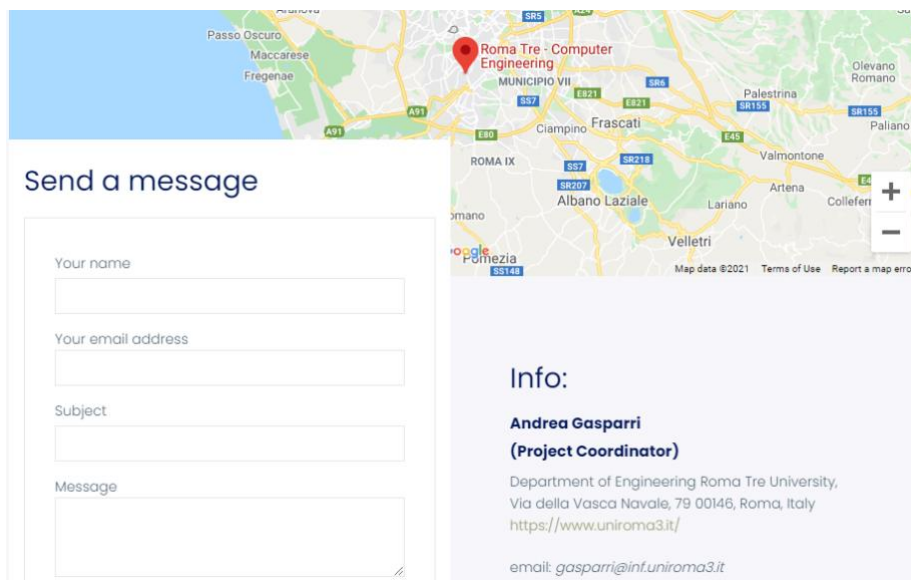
Passo Oscuro
Maccarese
Fregenae
A91
A91
SR5
Roma Tre - Computer Engineering
MUNICIPIO VII
SR6
E821
E821
SS7
Palestrina
SR155
Olevano Romano
SR155
Paliano
E80
Ciampino
Frascati
E45
ROMA IX
SS7
SR218
Valmontone
SR207
Artena
Colleferr
Albano Laziale
Lariano
omano
Velletri
Google
Pomezia
SS148
Map data ©2021 Terms of Use Report a map erro
+
−

Send a message

Your name

Your email address

Subject

Message

Info:

Andrea Gasparri
(Project Coordinator)

Department of Engineering Roma Tre University, Via della Vasca Navale, 79 00146, Roma, Italy
https://www.uniroma3.it/

email: gasparri@inf.uniroma3.it